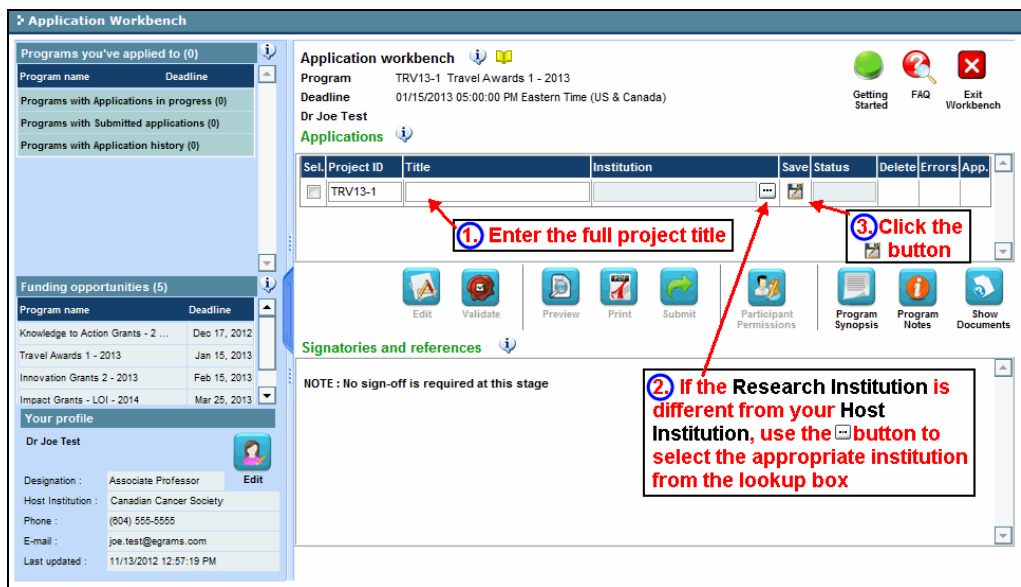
Application Workbench

Programs you've applied to (0)

| Program name | Deadline |
|---|---|
| Programs with Applications in progress (0) | |
| Programs with Submitted applications (0) | |
| Programs with Application history (0) | |

Funding opportunities (5)

| Program name | Deadline |
|---|---|
| Knowledge to Action Grants - 2 ... | Dec 17, 2012 |
| Travel Awards 1 - 2013 | Jan 15, 2013 |
| Innovation Grants 2 - 2013 | Feb 15, 2013 |
| Impact Grants - LOI - 2014 | Mar 25, 2013 |

Your profile

Dr Joe Test

Edit

Designation : Associate Professor
Host Institution : Canadian Cancer Society
Phone : (604) 555-5555
E-mail : joe.test@egrams.com
Last updated : 11/13/2012 12:57:19 PM

Application workbench
Program TRV13-1 Travel Awards 1 - 2013
Deadline 01/15/2013 05:00:00 PM Eastern Time (US & Canada)
Dr Joe Test

Getting Started
FAQ
Exit Workbench

Applications

| Sel. | Project ID | Title | Institution | Save | Status | Delete | Errors | App. |
|---|---|---|---|---|---|---|---|---|
| | TRV13-1 | | | | | | | |

1. Enter the full project title

3. Click the button

Edit Validate Preview Print Submit Participant Permissions Program Synopsis Program Notes Show Documents

Signatories and references

NOTE : No sign-off is required at this stage

2. If the Research Institution is different from your Host Institution, use the button to select the appropriate institution from the lookup box